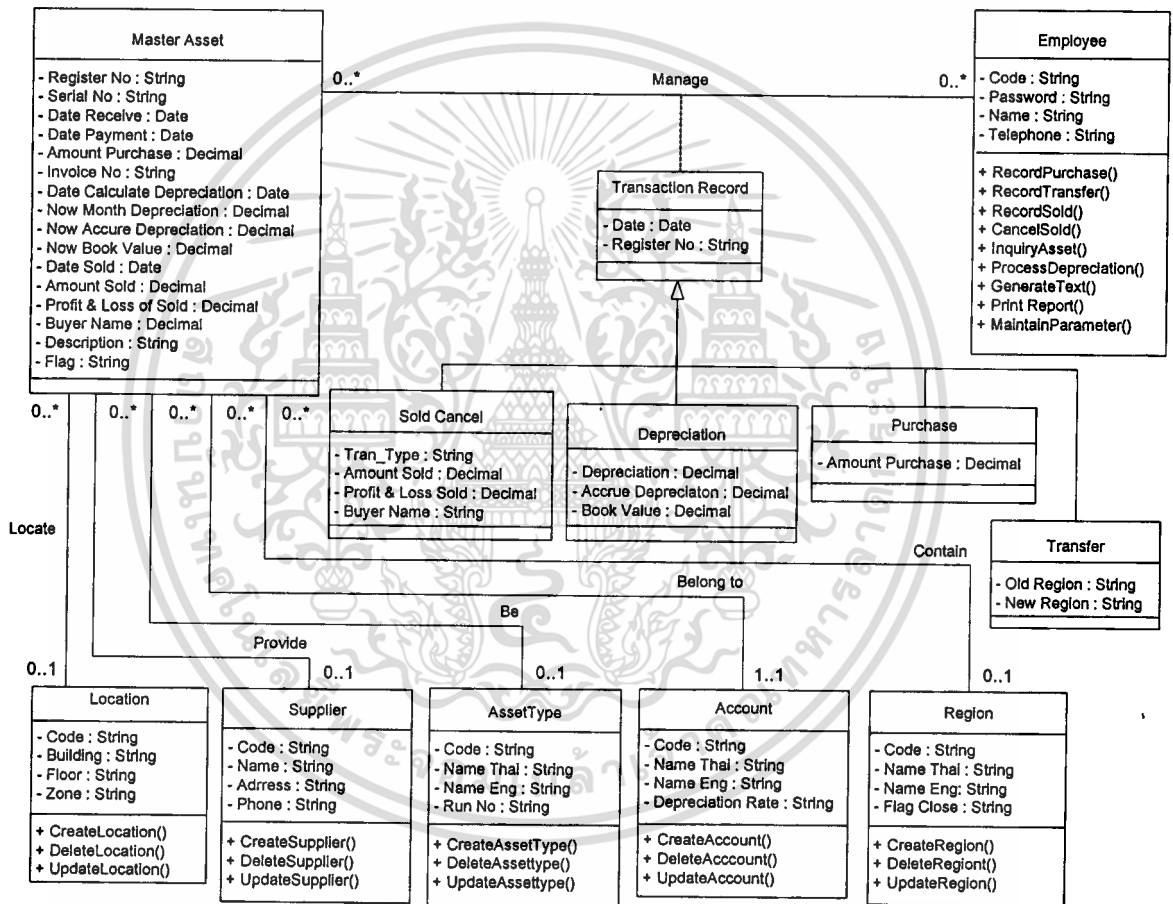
Master Asset

- Register No : String
- Serial No : String
- Date Receive : Date
- Date Payment : Date
- Amount Purchase : Decimal
- Invoice No : String
- Date Calculate Depreciation : Date
- Now Month Depreciation : Decimal
- Now Accure Depreciation : Decimal
- Now Book Value : Decimal
- Date Sold : Date
- Amount Sold : Decimal
- Profit & Loss of Sold : Decimal
- Buyer Name : Decimal
- Description : String
- Flag : String

0..*

Manage

0..*

Employee

- Code : String
- Password : String
- Name : String
- Telephone : String

+ RecordPurchase()
+ RecordTransfer()
+ RecordSold()
+ CancelSold()
+ InquiryAsset()
+ ProcessDepreciation()
+ GenerateText()
+ Print Report()
+ MaintainParameter()

Transaction Record

- Date : Date
- Register No : String

0..* 0..* 0..* 0..* 0..*

Sold Cancel

- Tran_Type : String
- Amount Sold : Decimal
- Profit & Loss Sold : Decimal
- Buyer Name : String

Depreciation

- Depreciation : Decimal
- Accrue Depreciaton : Decimal
- Book Value : Decimal

Purchase

- Amount Purchase : Decimal

Transfer

- Old Region : String
- New Region : String

Locate

Contain

Belong to

Be

Provide

0..1

0..1

0..1

1..1

0..1

Location

- Code : String
- Building : String
- Floor : String
- Zone : String

+ CreateLocation()
+ DeleteLocation()
+ UpdateLocation()

Supplier

- Code : String
- Name : String
- Adrress : String
- Phone : String

+ CreateSupplier()
+ DeleteSupplier()
+ UpdateSupplier()

AssetType

- Code : String
- Name Thai : String
- Name Eng : String
- Run No : String

+ CreateAssetType()
+ DeleteAssettype()
+ UpdateAssettype()

Account

- Code : String
- Name Thai : String
- Name Eng : String
- Depreciation Rate : String

+ CreateAccount()
+ DeleteAcccount()
+ UpdateAccount()

Region

- Code : String
- Name Thai : String
- Name Eng: String
- Flag Close : String

+ CreateRegion()
+ DeleteRegiont()
+ UpdateRegion()